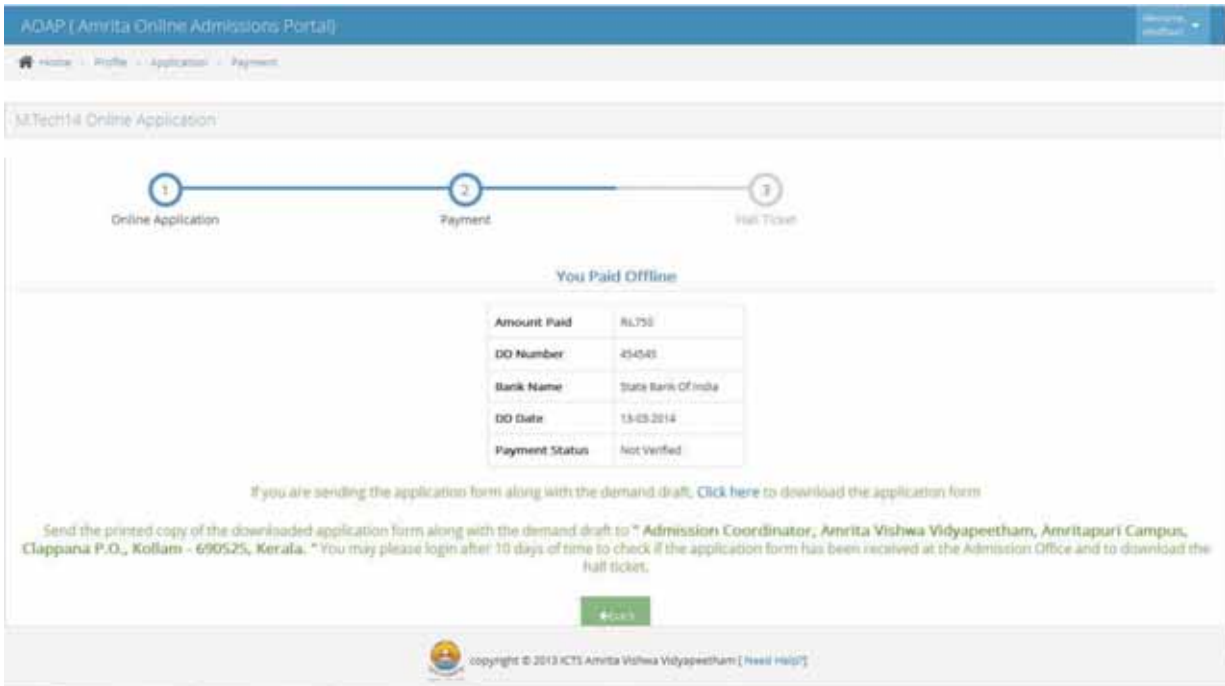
AOAP ( Amrita Online Admissions Portal)

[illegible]

Home › Profile › Application › Payment

M.Tech14 Online Application

1
Online Application

2
Payment

3
Hall Ticket

You Paid Offline

| | |
|---|---|
| Amount Paid | Rs.750 |
| DD Number | 454545 |
| Bank Name | State Bank Of India |
| DD Date | 13-03-2014 |
| Payment Status | Not Verified |

If you are sending the application form along with the demand draft, Click here to download the application form

Send the printed copy of the downloaded application form along with the demand draft to " Admission Coordinator, Amrita Vishwa Vidyapeetham, Amritapuri Campus, Clappana P.O., Kollam - 690525, Kerala. " You may please login after 10 days of time to check if the application form has been received at the Admission Office and to download the hall ticket.

Back

copyright © 2013 ICTS Amrita Vishwa Vidyapeetham [ Need Help? ]